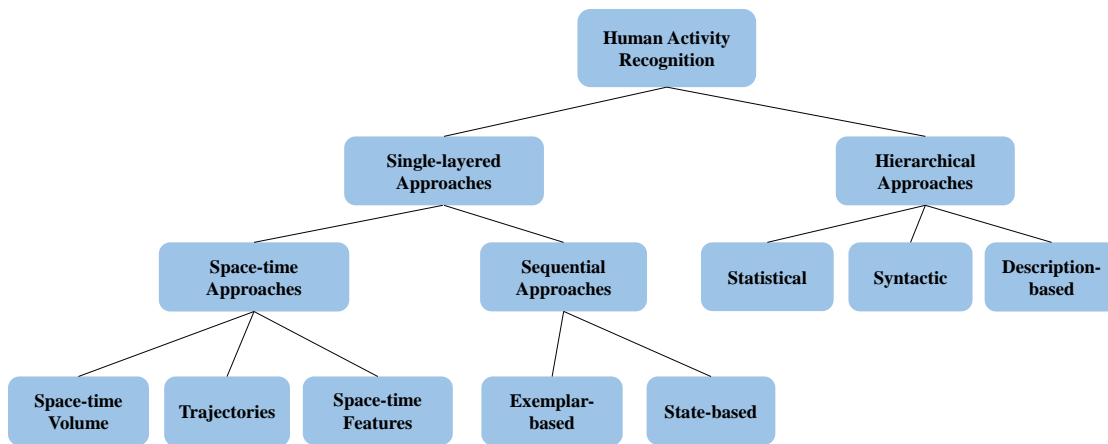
Human Activity Recognition

Single-layered Approaches

Hierarchical Approaches

Space-time Approaches

Sequential Approaches

Statistical

Syntactic

Description-based

Space-time Volume

Trajectories

Space-time Features

Exemplar-based

State-based